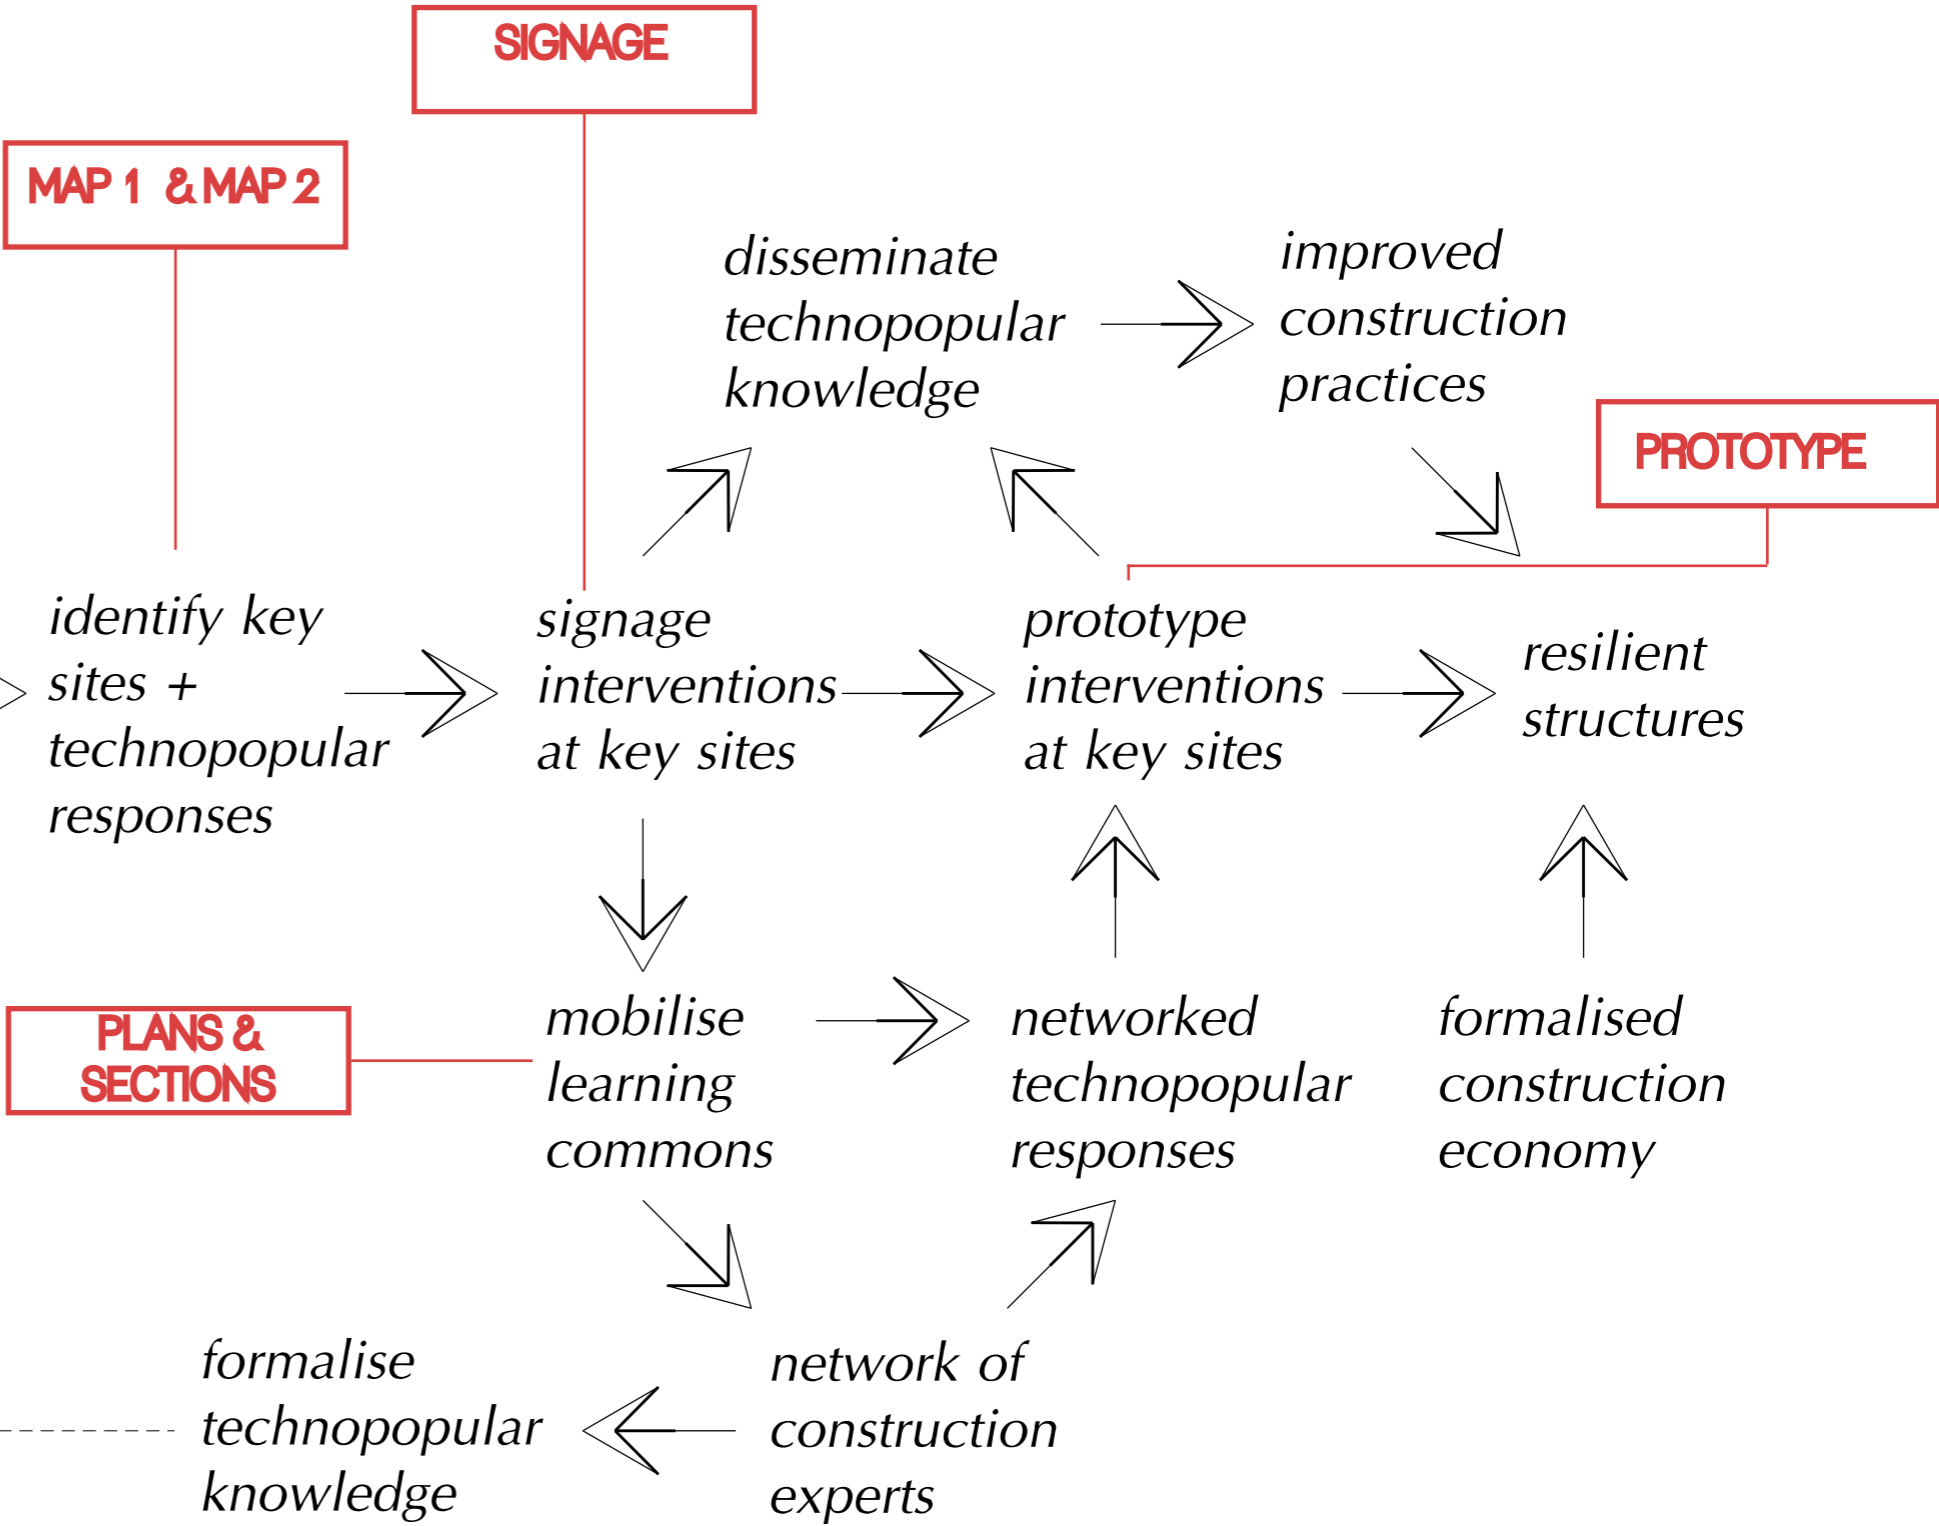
SIGNAGE

MAP 1 & MAP 2

disseminate technopopular knowledge

improved construction practices

PROTOTYPE

identify key sites + technopopular responses

signage interventions at key sites

prototype interventions at key sites

resilient structures

PLANS & SECTIONS

mobilise learning commons

networked technopopular responses

formalised construction economy

formalise technopopular knowledge

network of construction experts